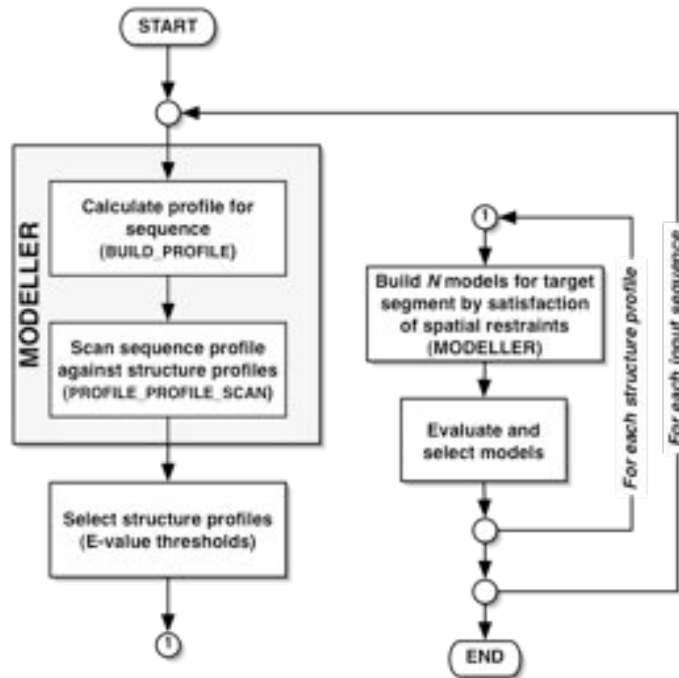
START

MODELLER

Calculate profile for sequence (BUILD_PROFILE)

Scan sequence profile against structure profiles (PROFILE_PROFILE_SCAN)

Select structure profiles (E-value thresholds)

1

1

Build *N* models for target segment by satisfaction of spatial restraints (MODELLER)

Evaluate and select models

For each structure profile

For each input sequence

END